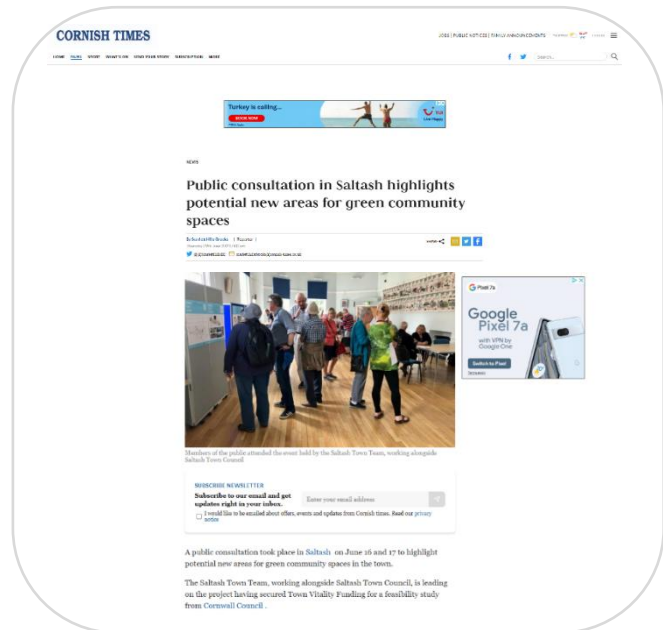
CORNISH TIMES

JOBS | PUBLIC NOTICES | FAMILY ANNOUNCEMENTS

HOME NEWS SPORT WHAT'S ON SEND YOUR STORY SUBSCRIPTION MORE

Search...

Turkey is calling...

BOOK NOW

Google Pixel 7a

with VPN by Google One

Switch to Pixel

NEWS

Public consultation in Saltash highlights potential new areas for green community spaces

By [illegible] | Reporter |

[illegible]

Members of the public attended the event held by the Saltash Town Team, working alongside Saltash Town Council

SUBSCRIBE NEWSLETTER

Subscribe to our email and get updates right in your inbox.

Enter your email address

I would like to be emailed about offers, events and updates from Cornish times. Read our privacy notice

A public consultation took place in Saltash on June 16 and 17 to highlight potential new areas for green community spaces in the town.

The Saltash Town Team, working alongside Saltash Town Council, is leading on the project having secured Town Vitality Funding for a feasibility study from Cornwall Council .